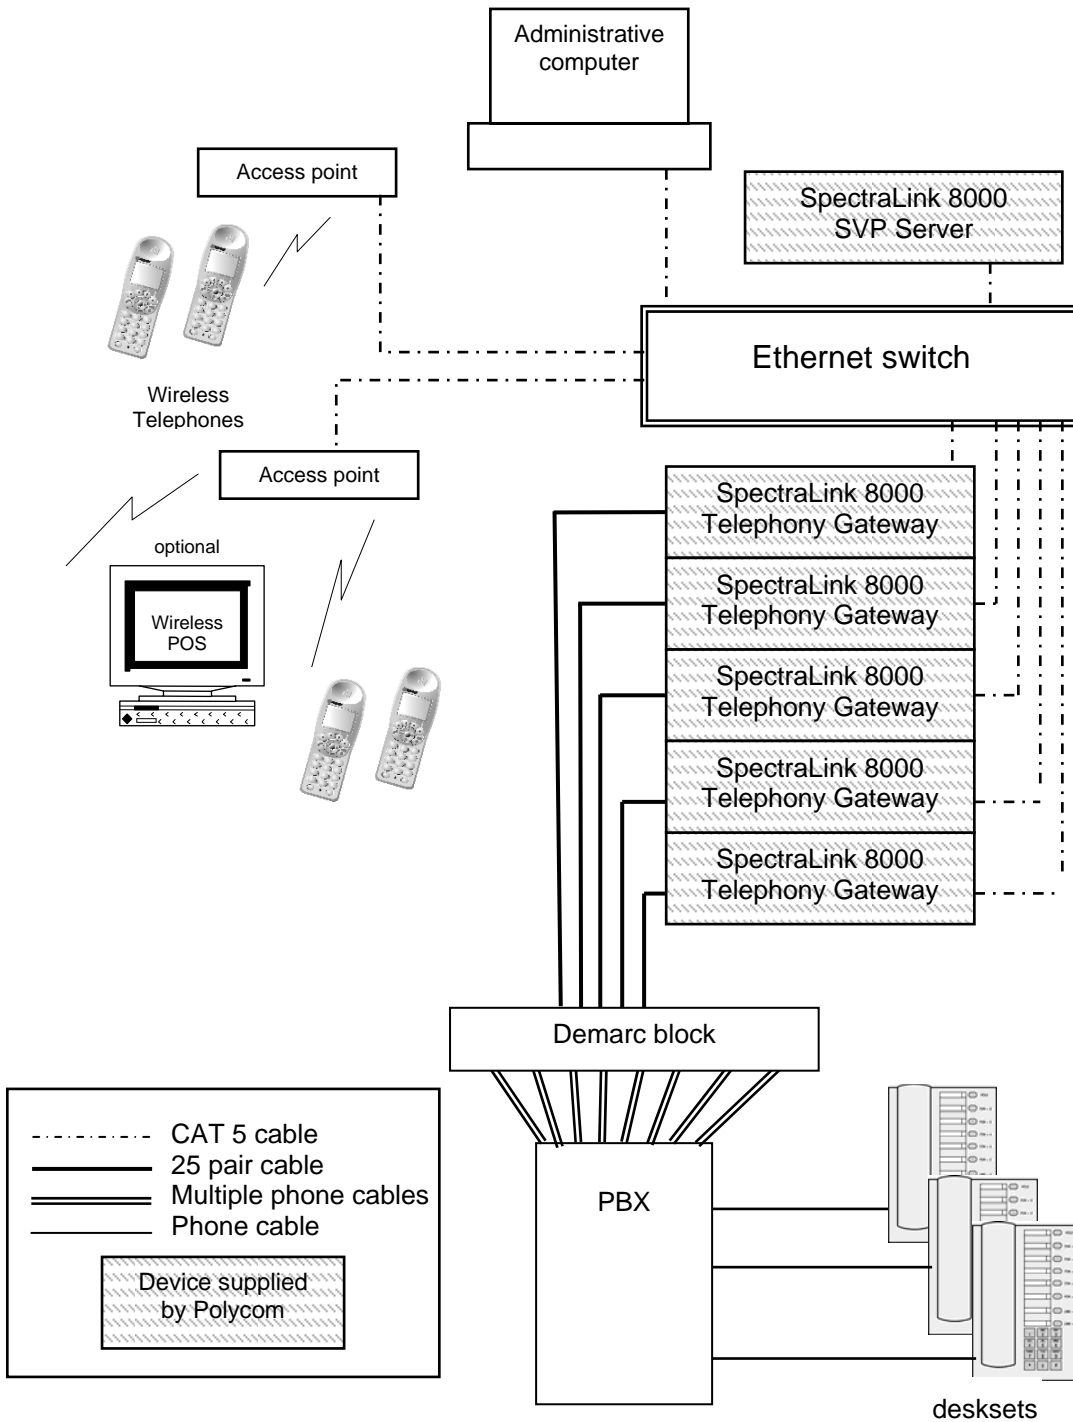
Administrative computer

Access point

SpectraLink 8000 SVP Server

Ethernet switch

Wireless Telephones

Access point

optional

Wireless POS

SpectraLink 8000 Telephony Gateway

SpectraLink 8000 Telephony Gateway

SpectraLink 8000 Telephony Gateway

SpectraLink 8000 Telephony Gateway

SpectraLink 8000 Telephony Gateway

Demarc block

CAT 5 cable
25 pair cable
Multiple phone cables
Phone cable

Device supplied by Polycom

PBX

desksets